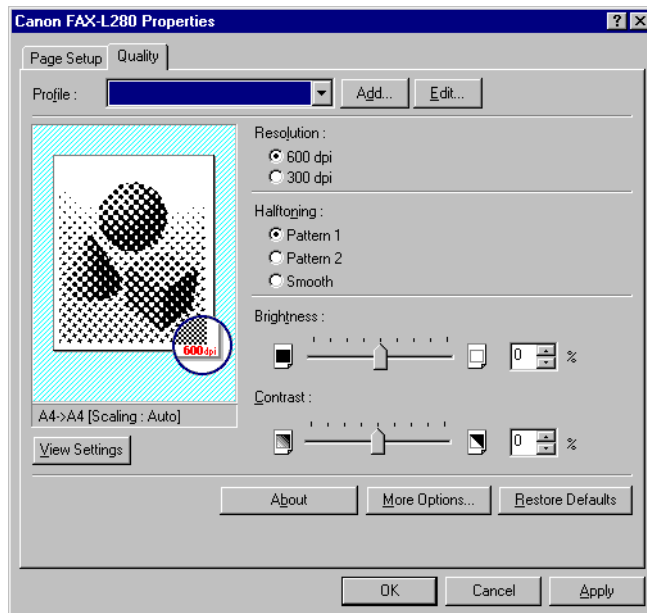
Canon FAX-L280 Properties

? X

Page Setup | Quality

Profile :

Add...

Edit...

600dpi

A4->A4 [Scaling : Auto]

View Settings

Resolution :

600 dpi

300 dpi

Halftoning :

Pattern 1

Pattern 2

Smooth

Brightness :

0 %

Contrast :

0 %

About

More Options...

Restore Defaults

OK

Cancel

Apply